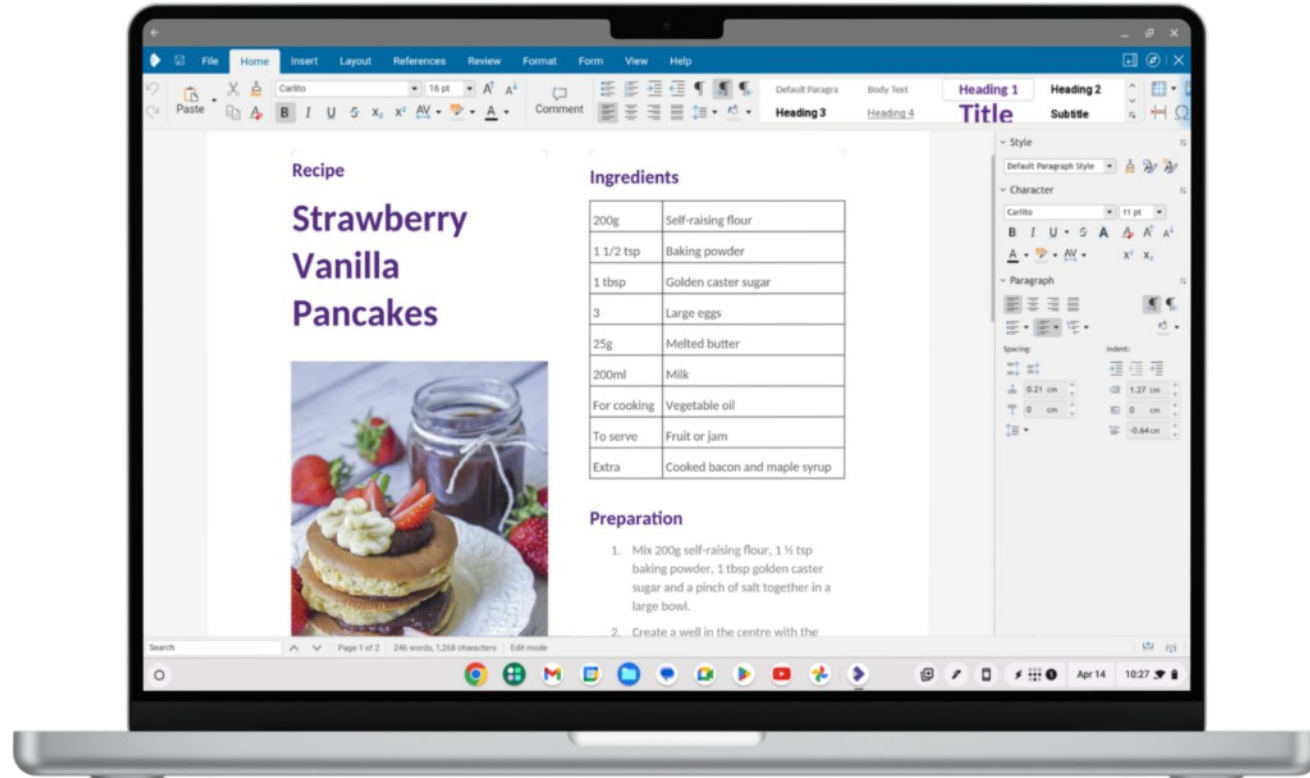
File Home Insert Layout References Review Format Form View Help

Paste Carlito 16 pt Comment Default Paragra Body Text Heading 1 Heading 2 Heading 3 Heading 4 Title Subtitle

Recipe

Strawberry Vanilla Pancakes

Ingredients

| | |
|---|---|
| 200g | Self-raising flour |
| 1 1/2 tsp | Baking powder |
| 1 tbsp | Golden caster sugar |
| 3 | Large eggs |
| 25g | Melted butter |
| 200ml | Milk |
| For cooking | Vegetable oil |
| To serve | Fruit or jam |
| Extra | Cooked bacon and maple syrup |

Preparation

1. Mix 200g self-raising flour, 1 ½ tsp baking powder, 1 tbsp golden caster sugar and a pinch of salt together in a large bowl.

2. Create a well in the centre with the

Style
Default Paragraph Style
Character
Carlito 11 pt
Paragraph
Spacing: Indent:
0.21 cm 1.27 cm
0 cm 0 cm
-0.64cm

Search Page 1 of 2 246 words, 1,268 characters Edit mode

Apr 14 10:27